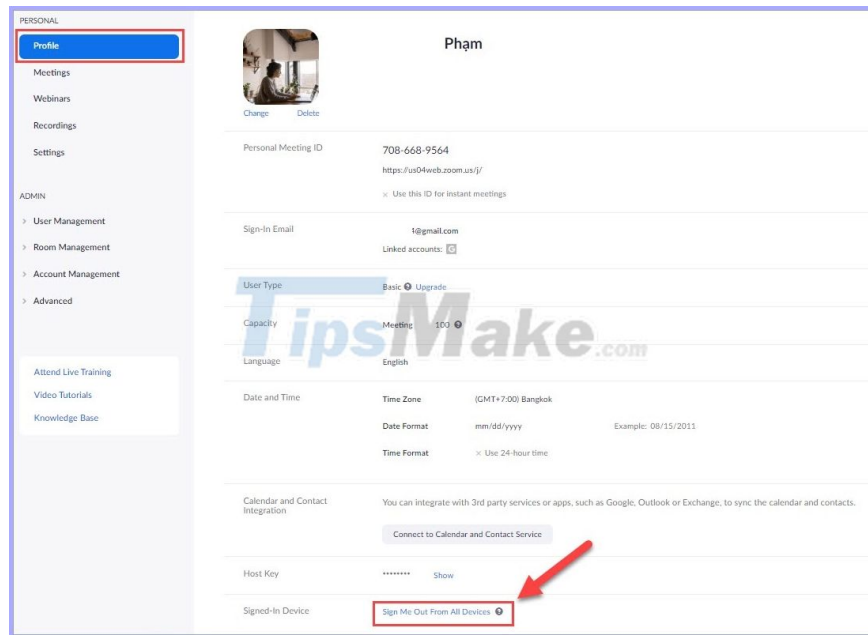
PERSONAL

Profile

Meetings

Webinars

Recordings

Settings

ADMIN

User Management

Room Management

Account Management

Advanced

Attend Live Training

Video Tutorials

Knowledge Base

Change Delete

Phạm

Personal Meeting ID

708-668-9564

https://us04web.zoom.us/j/

× Use this ID for instant meetings

Sign-In Email

1@gmail.com

Linked accounts:

User Type

Basic Upgrade

Capacity

Meeting 100

Language

English

Date and Time

Time Zone (GMT+7:00) Bangkok

Date Format mm/dd/yyyy Example: 08/15/2011

Time Format × Use 24-hour time

Calendar and Contact Integration

You can integrate with 3rd party services or apps, such as Google, Outlook or Exchange, to sync the calendar and contacts.

Connect to Calendar and Contact Service

Host Key

******** Show

Signed-In Device

Sign Me Out From All Devices

TipsMake.com